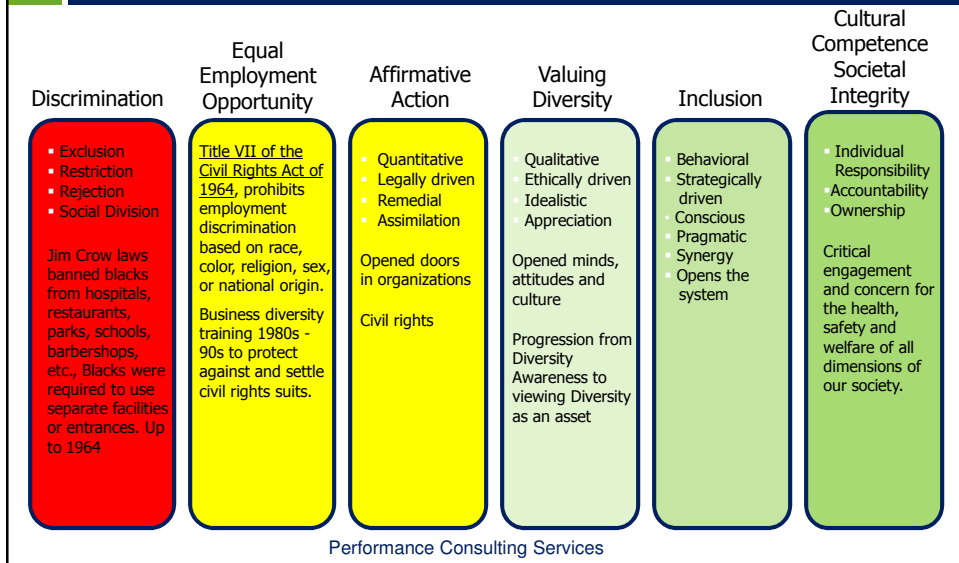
Discrimination

- Exclusion
- Restriction
- Rejection
- Social Division

Jim Crow laws banned blacks from hospitals, restaurants, parks, schools, barbershops, etc., Blacks were required to use separate facilities or entrances. Up to 1964

Equal Employment Opportunity

Title VII of the Civil Rights Act of 1964, prohibits employment discrimination based on race, color, religion, sex, or national origin.

Business diversity training 1980s - 90s to protect against and settle civil rights suits.

Affirmative Action

- Quantitative
- Legally driven
- Remedial
- Assimilation

Opened doors in organizations

Civil rights

Valuing Diversity

- Qualitative
- Ethically driven
- Idealistic
- Appreciation

Opened minds, attitudes and culture

Progression from Diversity Awareness to viewing Diversity as an asset

Inclusion

- Behavioral
- Strategically driven
- Conscious
- Pragmatic
- Synergy
- Opens the system

Cultural Competence Societal Integrity

- Individual Responsibility
- Accountability
- Ownership

Critical engagement and concern for the health, safety and welfare of all dimensions of our society.

Performance Consulting Services